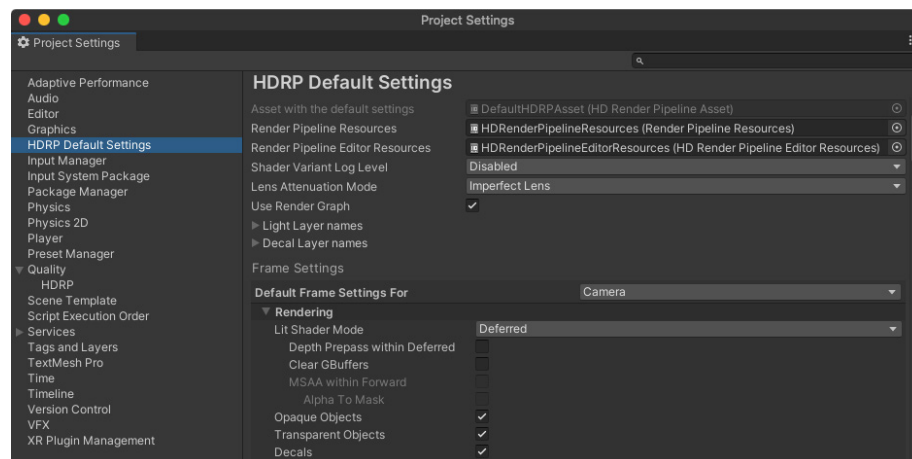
Project Settings

Project Settings

Adaptive Performance
Audio
Editor
Graphics
HDRP Default Settings
Input Manager
Input System Package
Package Manager
Physics
Physics 2D
Player
Preset Manager
Quality
HDRP
Scene Template
Script Execution Order
Services
Tags and Layers
TextMesh Pro
Time
Timeline
Version Control
VFX
XR Plugin Management

HDRP Default Settings

| | |
|---|---|
| Asset with the default settings | DefaultHDRPAsset (HD Render Pipeline Asset) |
| Render Pipeline Resources | HDRenderPipelineResources (Render Pipeline Resources) |
| Render Pipeline Editor Resources | HDRenderPipelineEditorResources (HD Render Pipeline Editor Resources) |
| Shader Variant Log Level | Disabled |
| Lens Attenuation Mode | Imperfect Lens |
| Use Render Graph | ✓ |

Light Layer names
Decal Layer names

Frame Settings

Default Frame Settings For | Camera

Rendering

| | |
|---|---|
| Lit Shader Mode | Deferred |
| Depth Prepass within Deferred | |
| Clear GBuffers | |
| MSAA within Forward | |
| Alpha To Mask | |
| Opaque Objects | ✓ |
| Transparent Objects | ✓ |
| Decals | ✓ |